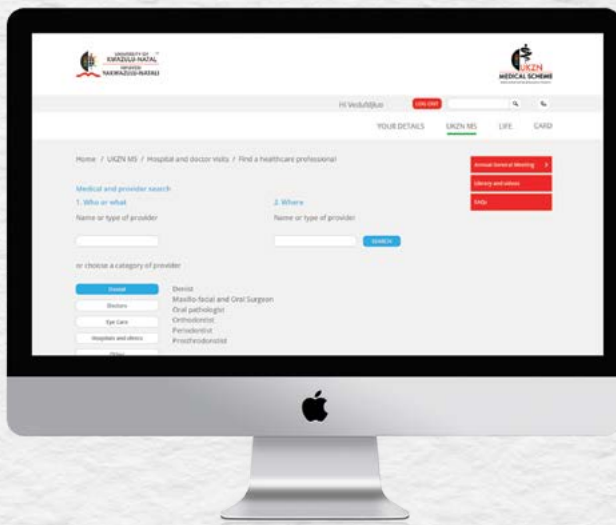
UNIVERSITY OF KWAZULU-NATAL
INYUVESI YAKWAZULU-NATALI

UKZN MEDICAL SCHEME

Hi Vedu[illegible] LOG OUT

YOUR DETAILS UKZN MS LIFE CARD

Home / UKZN MS / Hospital and doctor visits / Find a healthcare professional

Annual General Meeting
Library and admin
FAQs

Medical and provider search
1. Who or what
Name or type of provider

2. Where
Name or type of provider

SEARCH

or choose a category of provider

Dental
Doctors
Eye Care
Hospitals and clinics
Other

Dentist
Maxillo-facial and Oral Surgeon
Oral pathologist
Orthodontist
Periodontist
Prosthodontist